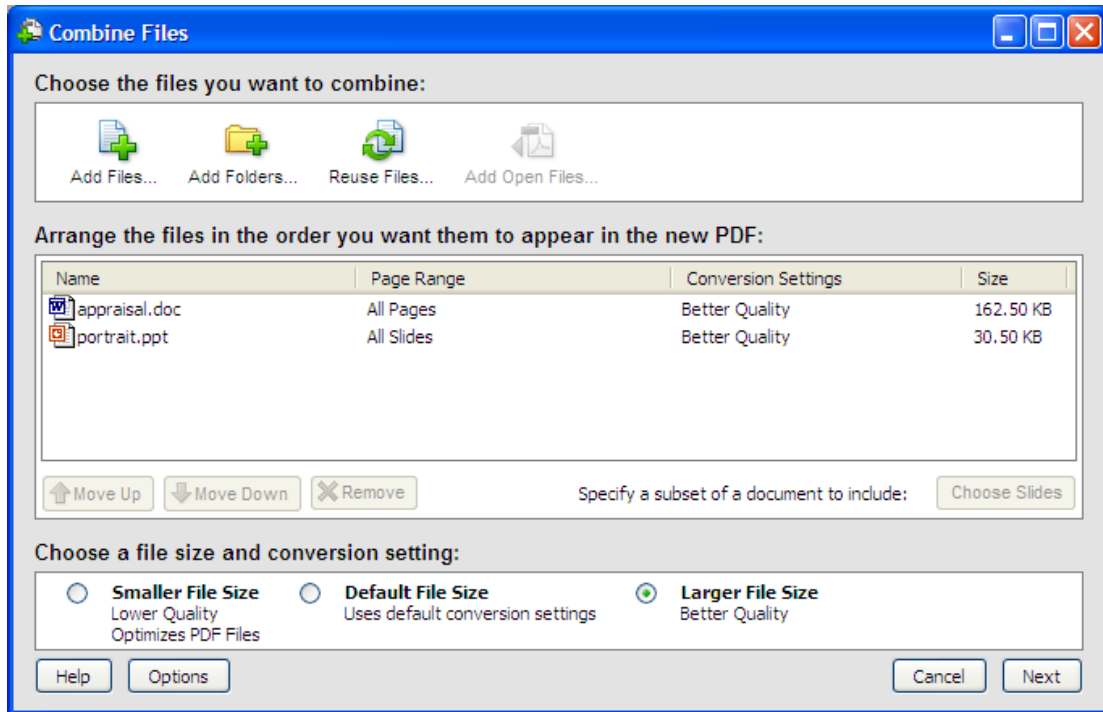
Combine Files

Choose the files you want to combine:

Add Files... Add Folders... Reuse Files... Add Open Files...

Arrange the files in the order you want them to appear in the new PDF:

| Name | Page Range | Conversion Settings | Size |
|---|---|---|---|
| appraisal.doc | All Pages | Better Quality | 162.50 KB |
| portrait.ppt | All Slides | Better Quality | 30.50 KB |

Move Up Move Down Remove Specify a subset of a document to include: Choose Slides

Choose a file size and conversion setting:

Smaller File Size
Lower Quality
Optimizes PDF Files

Default File Size
Uses default conversion settings

Larger File Size
Better Quality

Help Options Cancel Next